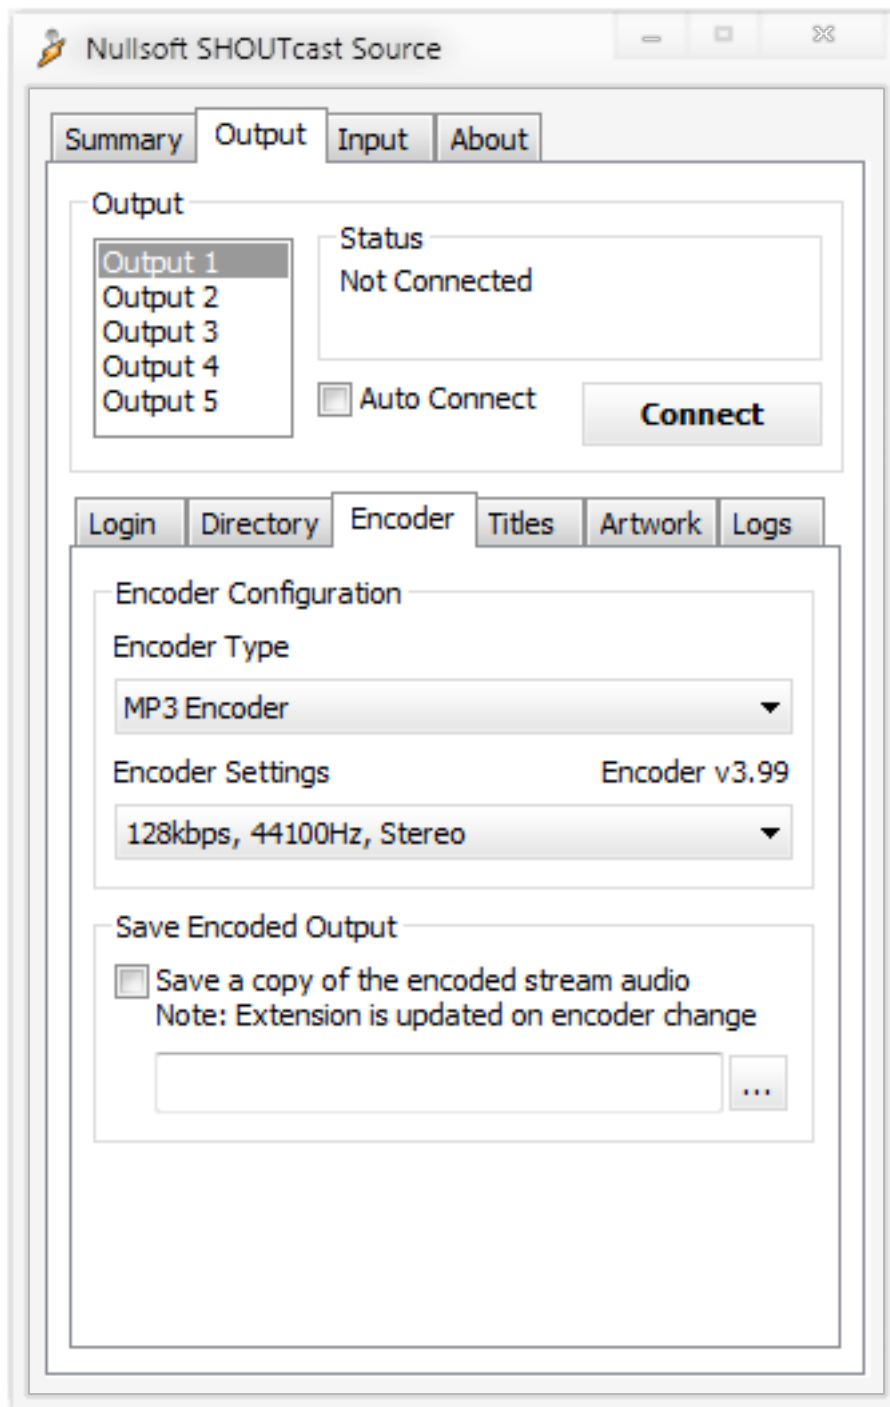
Nullsoft SHOUTcast Source

Summary | Output | Input | About

Output

Output 1
Output 2
Output 3
Output 4
Output 5

Status
Not Connected

Auto Connect

Connect

Login | Directory | Encoder | Titles | Artwork | Logs

Encoder Configuration

Encoder Type

MP3 Encoder

Encoder Settings

Encoder v3.99

128kbps, 44100Hz, Stereo

Save Encoded Output

Save a copy of the encoded stream audio
Note: Extension is updated on encoder change

...